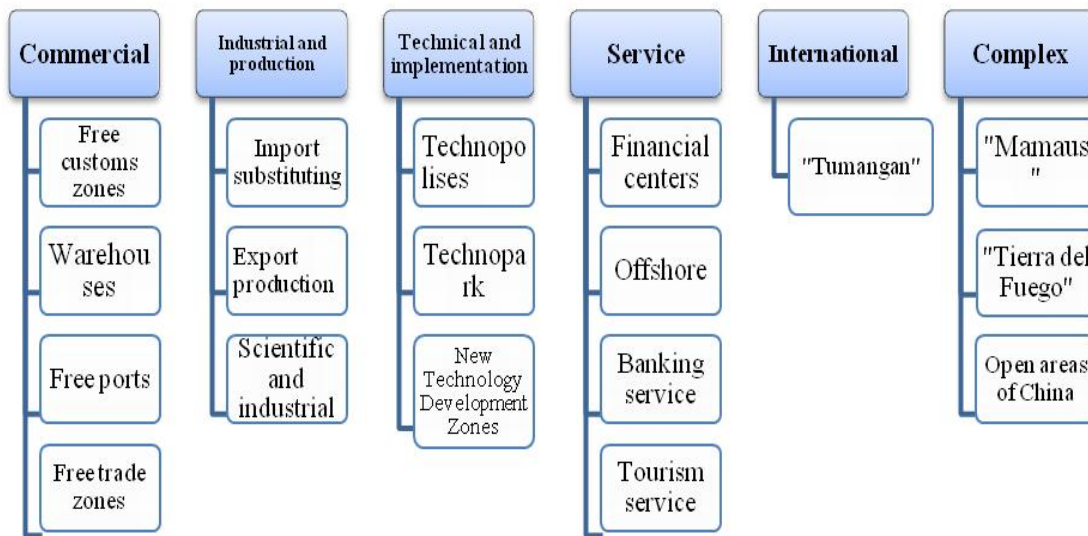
Commercial

Free customs zones

Warehouses

Free ports

Free trade zones

Industrial and production

Import substituting

Export production

Scientific and industrial

Technical and implementation

Technopolises

Technopark

New Technology Development Zones

Service

Financial centers

Offshore

Banking service

Tourism service

International

"Tumangan"

Complex

"Mamaus "

"Tierra del Fuego"

Open areas of China